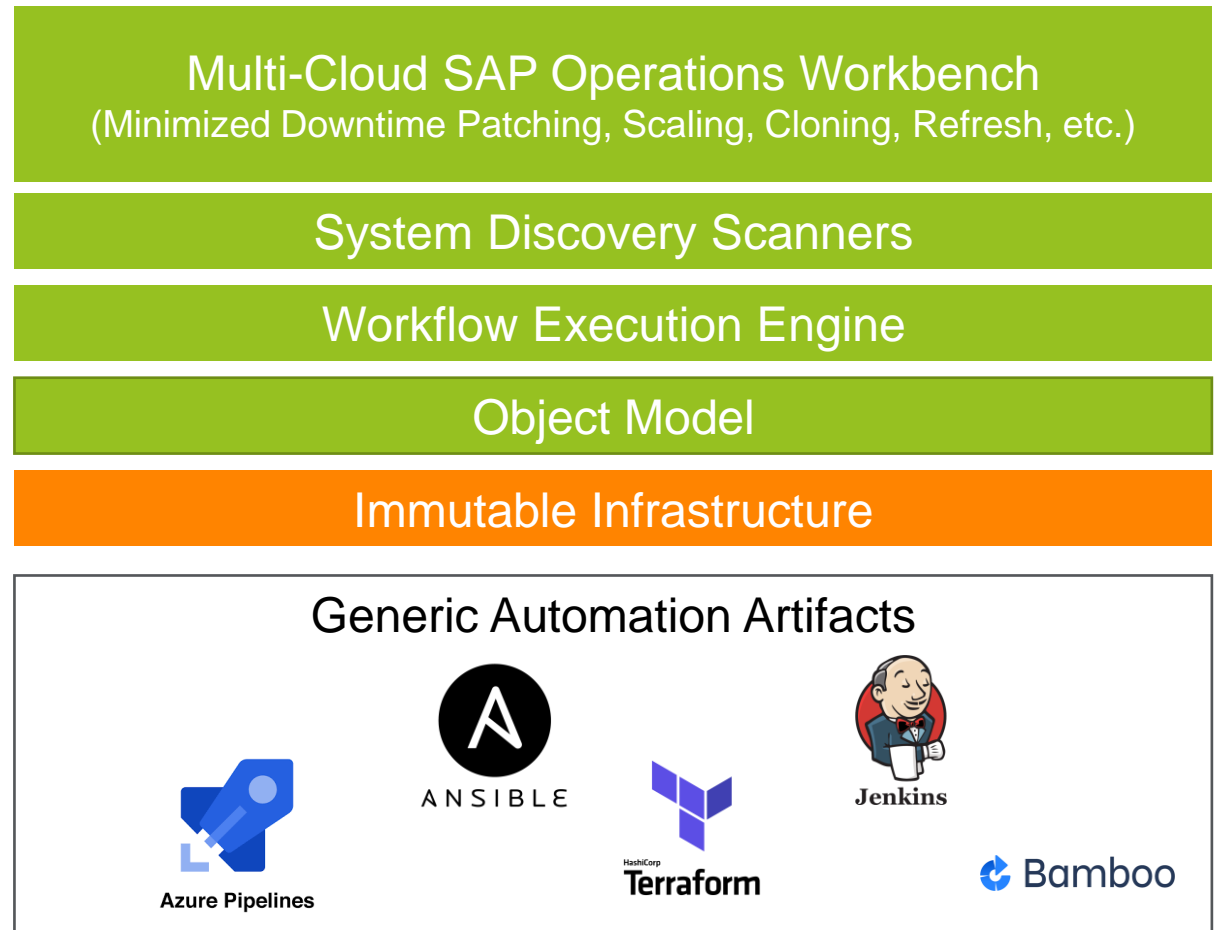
Multi-Cloud SAP Operations Workbench
(Minimized Downtime Patching, Scaling, Cloning, Refresh, etc.)

System Discovery Scanners

Workflow Execution Engine

Object Model

Immutable Infrastructure

Generic Automation Artifacts

ANSIBLE

Jenkins

Azure Pipelines

HashiCorp
Terraform

Bamboo